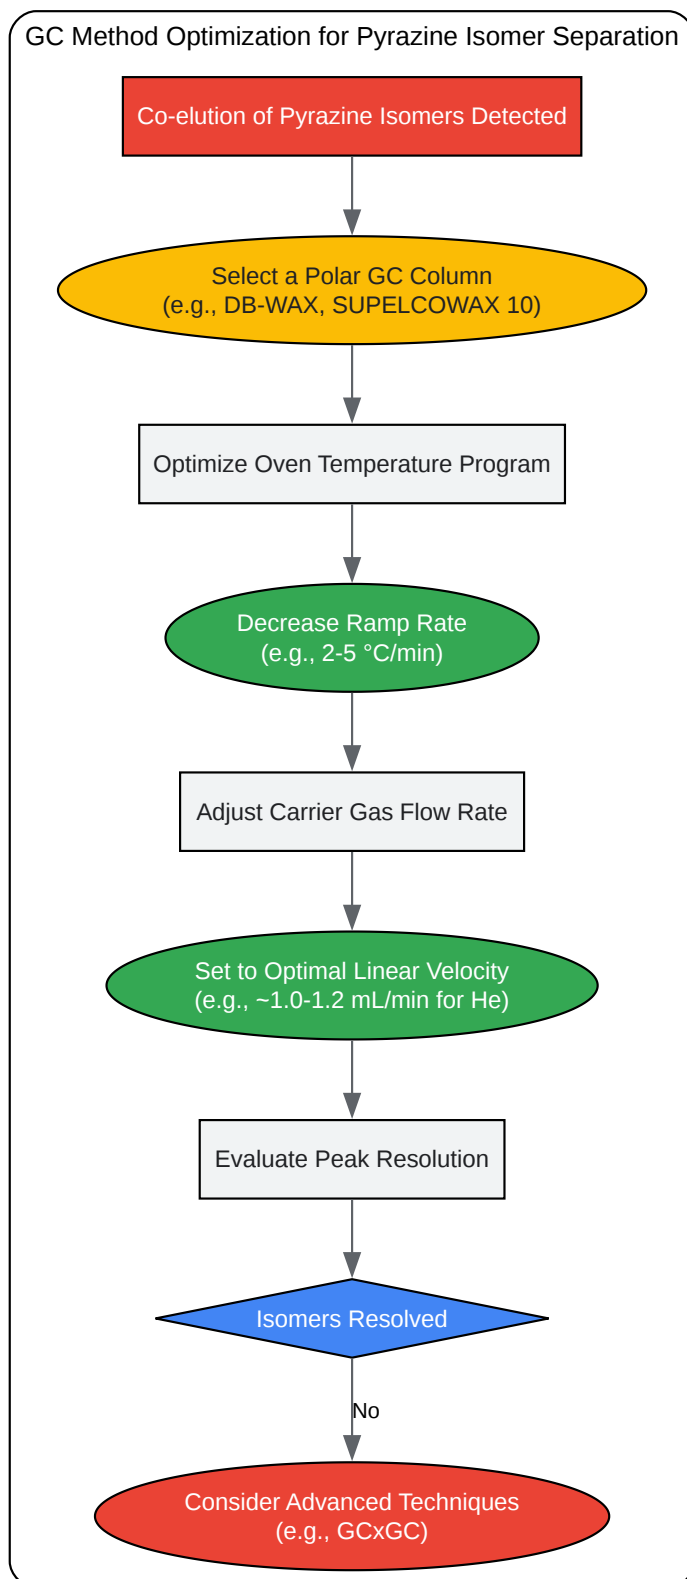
GC Method Optimization for Pyrazine Isomer Separation

Co-elution of Pyrazine Isomers Detected

Select a Polar GC Column
(e.g., DB-WAX, SUPELCOWAX 10)

Optimize Oven Temperature Program

Decrease Ramp Rate
(e.g., 2-5 °C/min)

Adjust Carrier Gas Flow Rate

Set to Optimal Linear Velocity
(e.g., ~1.0-1.2 mL/min for He)

Evaluate Peak Resolution

Isomers Resolved

No

Consider Advanced Techniques
(e.g., GCxGC)